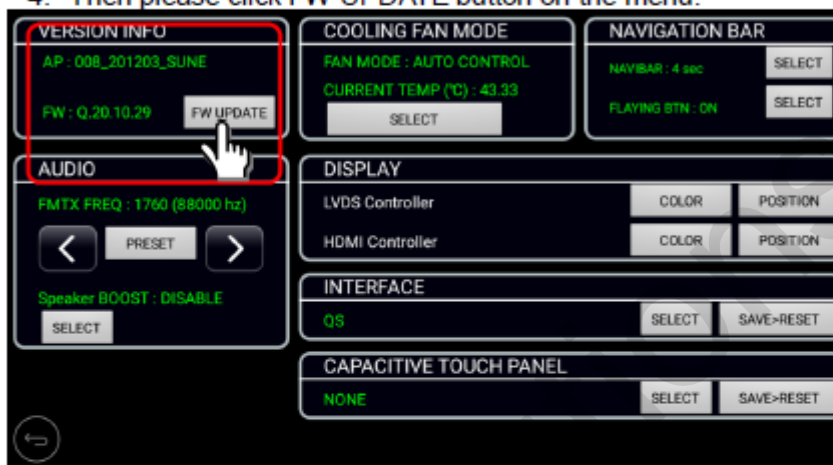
4. Then please click FW UPDATE button on the menu.

VERSION INFO
AP : 008_201203_SUNE
FW : Q.20.10.29
FW UPDATE

COOLING FAN MODE
FAN MODE : AUTO CONTROL
CURRENT TEMP (°C) : 43.33
SELECT

NAVIGATION BAR
NAVIBAR : 4 sec
SELECT
PLAYING BTN : ON
SELECT

AUDIO
FMTX FREQ : 1760 (88000 hz)
PRESET
Speaker BOOST : DISABLE
SELECT

DISPLAY
LVDS Controller
COLOR
POSITION
HDMI Controller
COLOR
POSITION

INTERFACE
QS
SELECT
SAVE>RESET

CAPACITIVE TOUCH PANEL
NONE
SELECT
SAVE>RESET